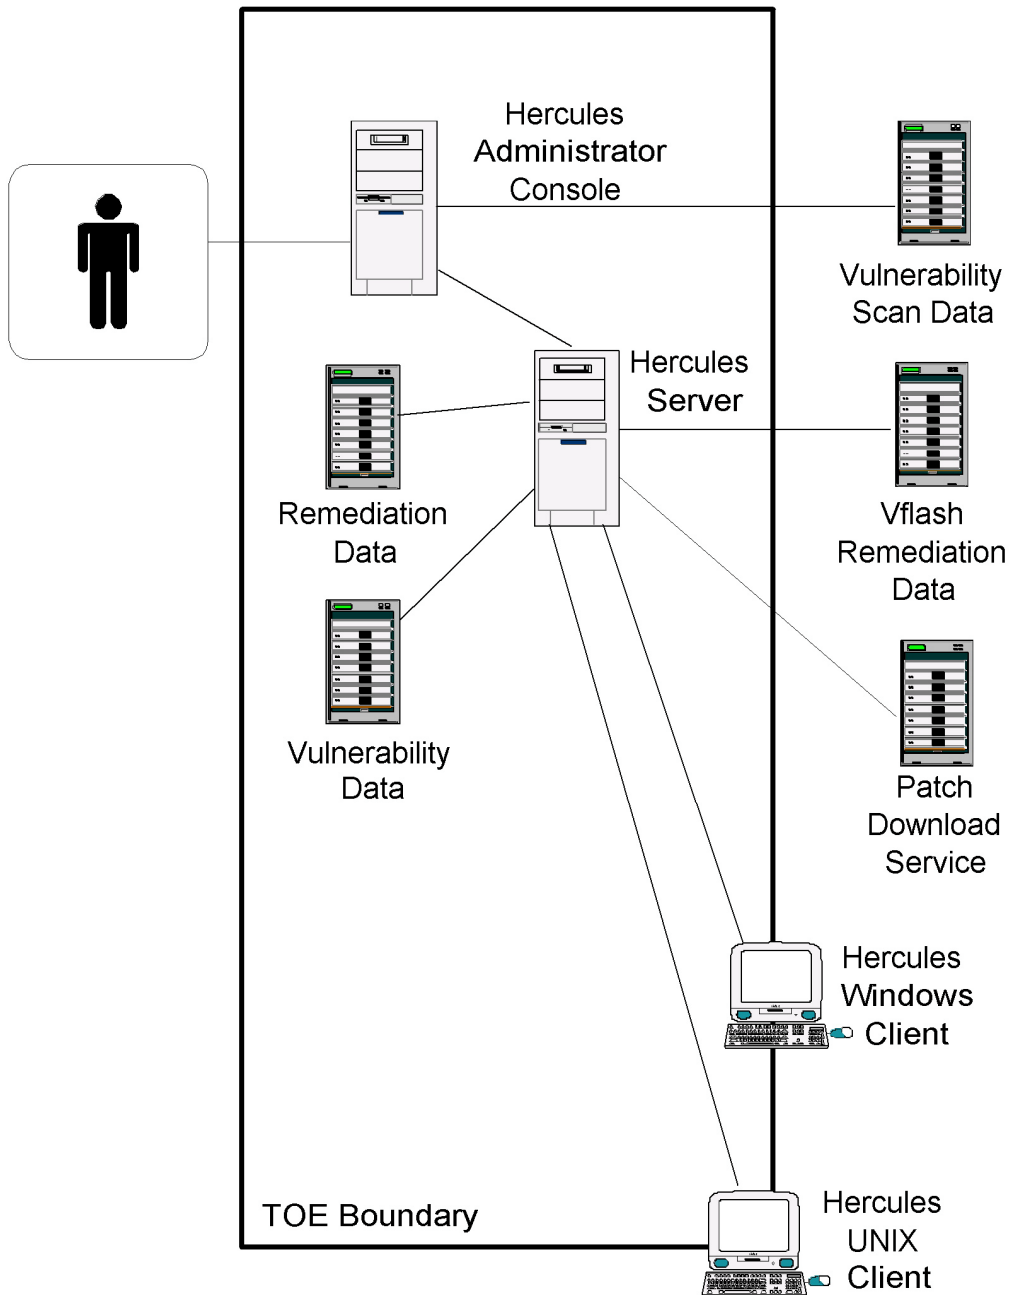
Hercules Administrator Console

Vulnerability Scan Data

Hercules Server

Remediation Data

Vflash Remediation Data

Vulnerability Data

Patch Download Service

Hercules Windows Client

TOE Boundary

Hercules UNIX Client